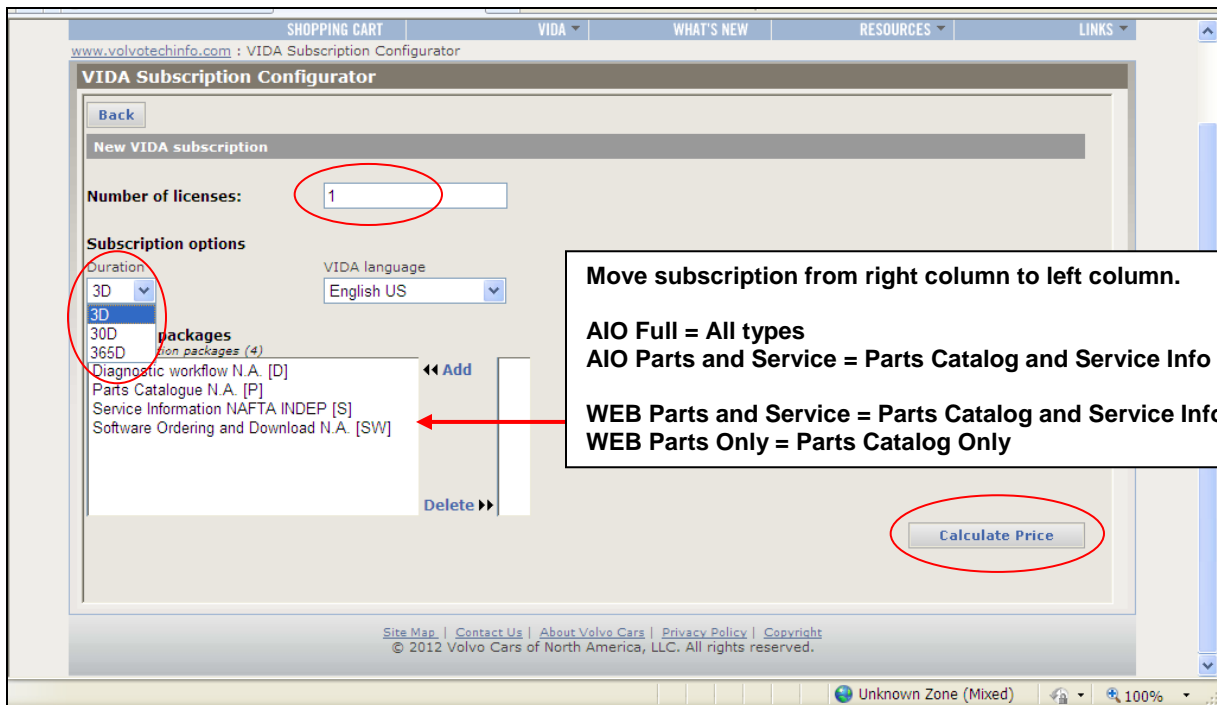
SHOPPING CART | VIDA | WHAT'S NEW | RESOURCES | LINKS

www.volvotechinfo.com : VIDA Subscription Configurator

VIDA Subscription Configurator

Back

New VIDA subscription

Number of licenses: 1

Subscription options

Duration
3D
3D
30D
365D

VIDA language
English US

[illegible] packages
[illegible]tion packages (4)

Diagnostic workflow N.A. [D]
Parts Catalogue N.A. [P]
Service Information NAFTA INDEP [S]
Software Ordering and Download N.A. [SW]

Add

Delete

Move subscription from right column to left column.

AIO Full = All types
AIO Parts and Service = Parts Catalog and Service Info

WEB Parts and Service = Parts Catalog and Service Info
WEB Parts Only = Parts Catalog Only

Calculate Price

Site Map | Contact Us | About Volvo Cars | Privacy Policy | Copyright
© 2012 Volvo Cars of North America, LLC. All rights reserved.

Unknown Zone (Mixed)
100%